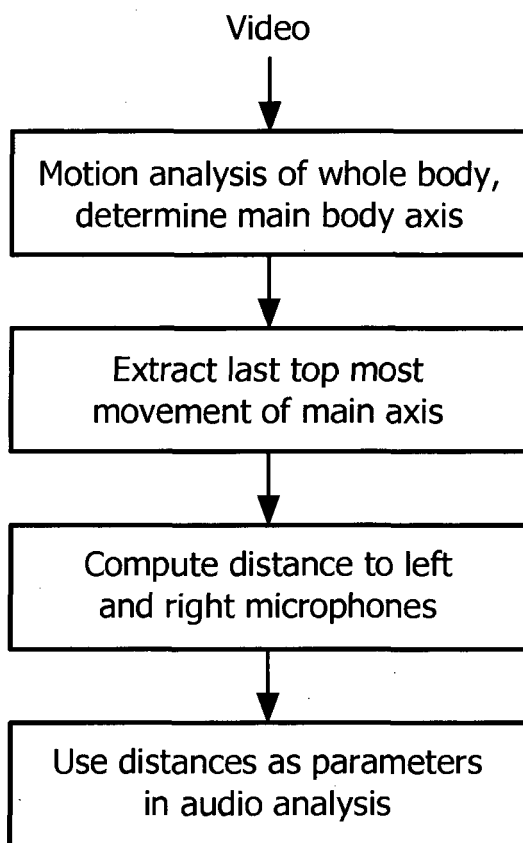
Video

Motion analysis of whole body, determine main body axis

Extract last top most movement of main axis

Compute distance to left and right microphones

Use distances as parameters in audio analysis